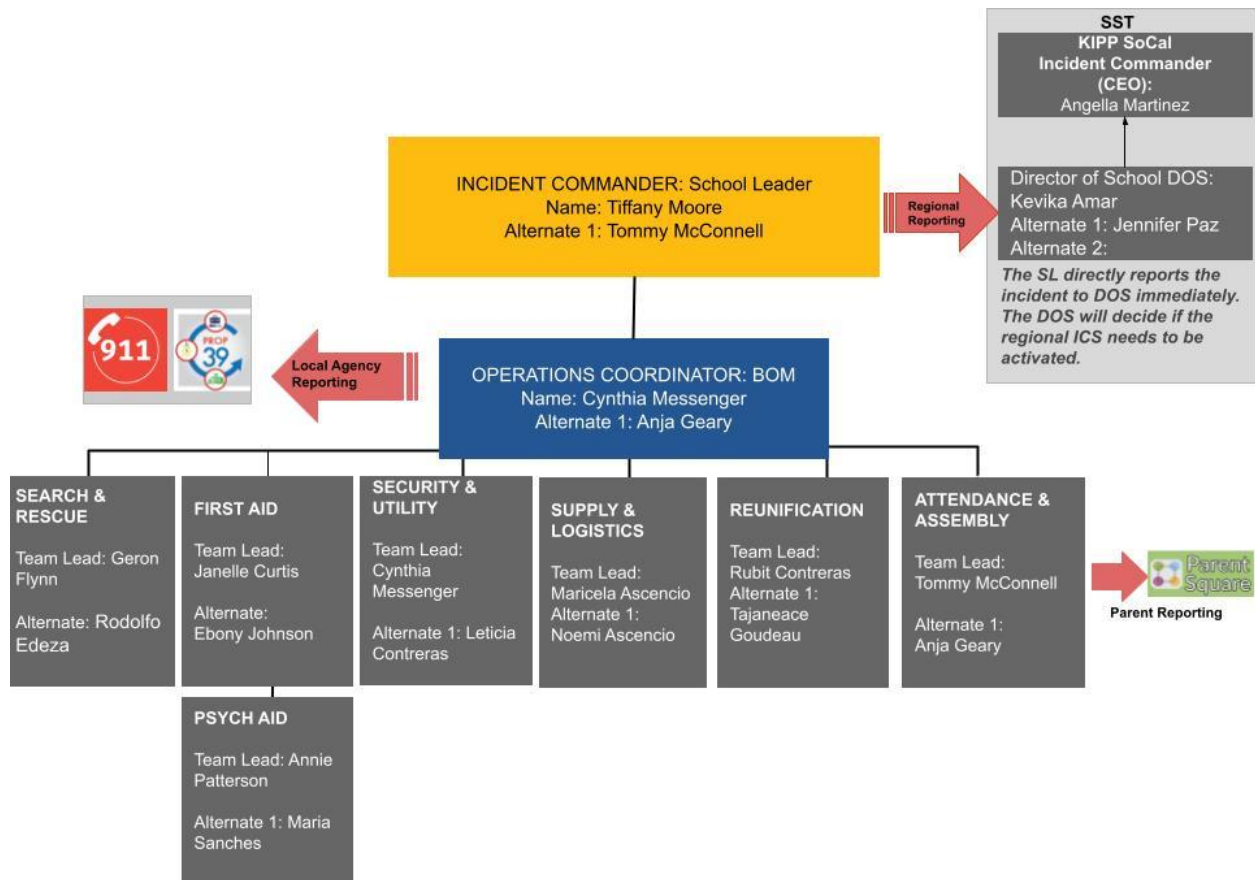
SST
KIPP SoCal
Incident Commander
(CEO):
Angella Martinez

Director of School DOS:
Kevika Amar
Alternate 1: Jennifer Paz
Alternate 2:

The SL directly reports the incident to DOS immediately. The DOS will decide if the regional ICS needs to be activated.

Regional Reporting

INCIDENT COMMANDER: School Leader
Name: Tiffany Moore
Alternate 1: Tommy McConnell

911

PROP 39

Local Agency Reporting

OPERATIONS COORDINATOR: BOM
Name: Cynthia Messenger
Alternate 1: Anja Geary

SEARCH & RESCUE

Team Lead: Geron Flynn

Alternate: Rodolfo Edeza

FIRST AID

Team Lead: Janelle Curtis

Alternate: Ebony Johnson

PSYCH AID

Team Lead: Annie Patterson

Alternate 1: Maria Sanches

SECURITY & UTILITY

Team Lead: Cynthia Messenger

Alternate 1: Leticia Contreras

SUPPLY & LOGISTICS

Team Lead: Maricela Ascencio
Alternate 1: Noemi Ascencio

REUNIFICATION

Team Lead: Rubit Contreras
Alternate 1: Tajaneace Goudeau

ATTENDANCE & ASSEMBLY

Team Lead: Tommy McConnell

Alternate 1: Anja Geary

Parent Square

Parent Reporting